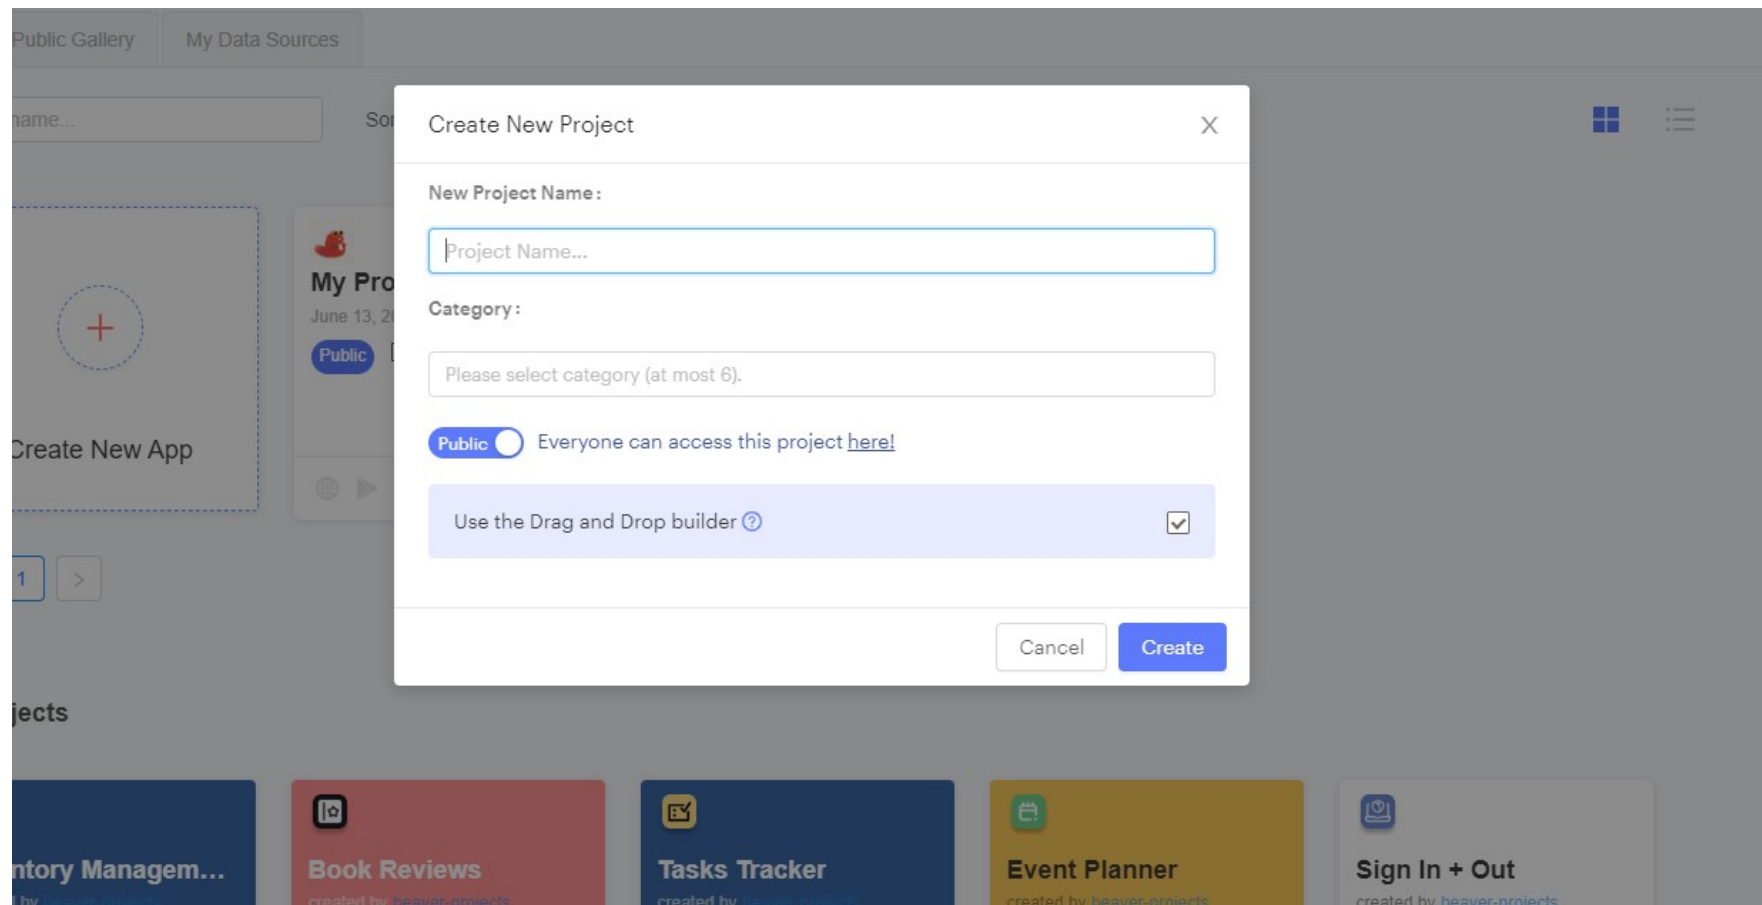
Public Gallery My Data Sources

name...

Sor

Create New App

My Pro

June 13, 2

Public

1 >

jects

ntory Managem...

Book Reviews

created by beaver-projects

Tasks Tracker

created by

Event Planner

created by beaver-projects

Sign In + Out

created by beaver-projects

Create New Project

X

New Project Name:

Project Name...

Category:

Please select category (at most 6).

Public Everyone can access this project here!

Use the Drag and Drop builder ?

Cancel Create